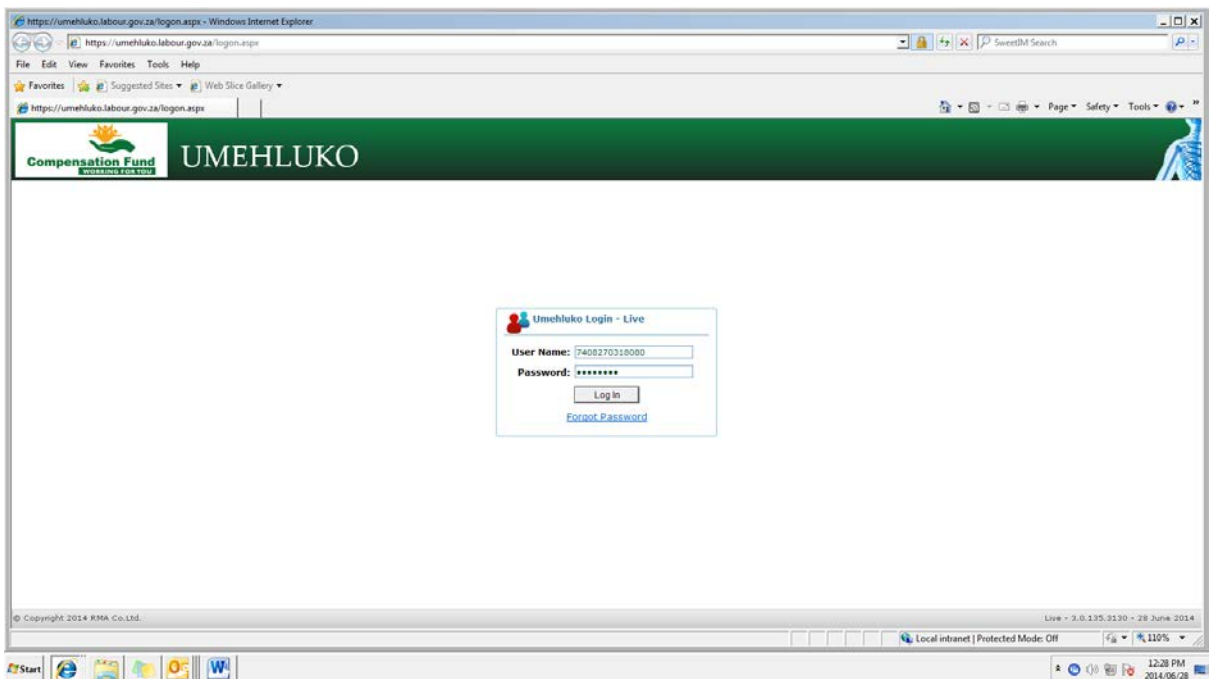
https://umehluko.labour.gov.za/logon.aspx - Windows Internet Explorer

https://umehluko.labour.gov.za/logon.aspx

SweetIM Search

File Edit View Favorites Tools Help

Favorites Suggested Sites ▾ Web Slice Gallery ▾

https://umehluko.labour.gov.za/logon.aspx

Page ▾ Safety ▾ Tools ▾

Compensation Fund
WORKING FOR YOU

UMEHLUKO

Umehluko Login - Live

User Name: 7408270318080

Password: ••••••••

Log In

Forgot Password

© Copyright 2014 RMA Co.Ltd.

Live - 3.0.135.3130 - 28 June 2014

Local intranet | Protected Mode: Off

110%

Start

12:28 PM
2014/06/28